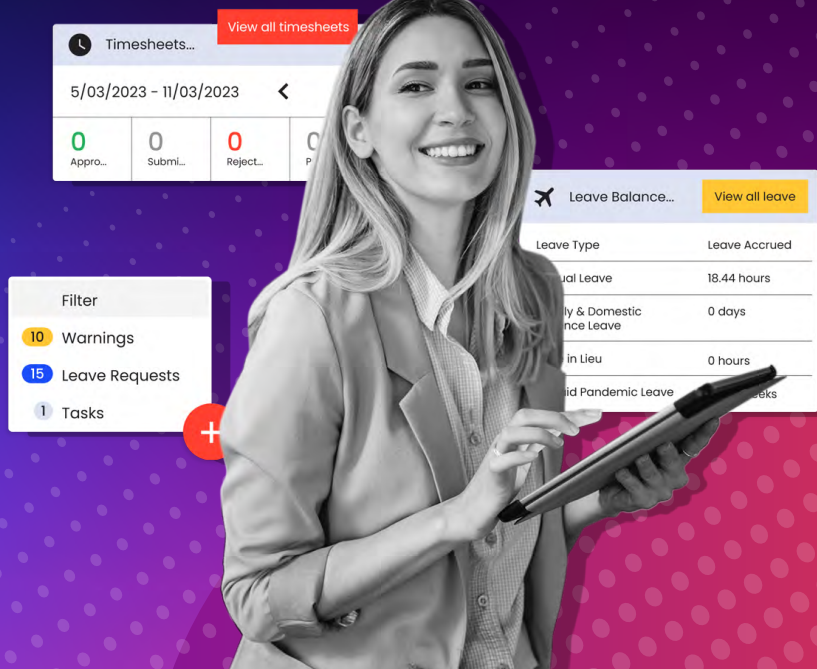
Timesheets...

View all timesheets

5/03/2023 - 11/03/2023

| 0 | 0 | 0 | 0 |
|---|---|---|---|
| Appro... | Submi... | Reject... | P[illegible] |

Leave Balance...

View all leave

| Leave Type | Leave Accrued |
|---|---|
| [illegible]ual Leave | 18.44 hours |
| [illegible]ly & Domestic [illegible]nce Leave | 0 days |
| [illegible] in Lieu | 0 hours |
| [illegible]id Pandemic Leave | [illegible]eeks |

Filter

10 Warnings

15 Leave Requests

1 Tasks

+